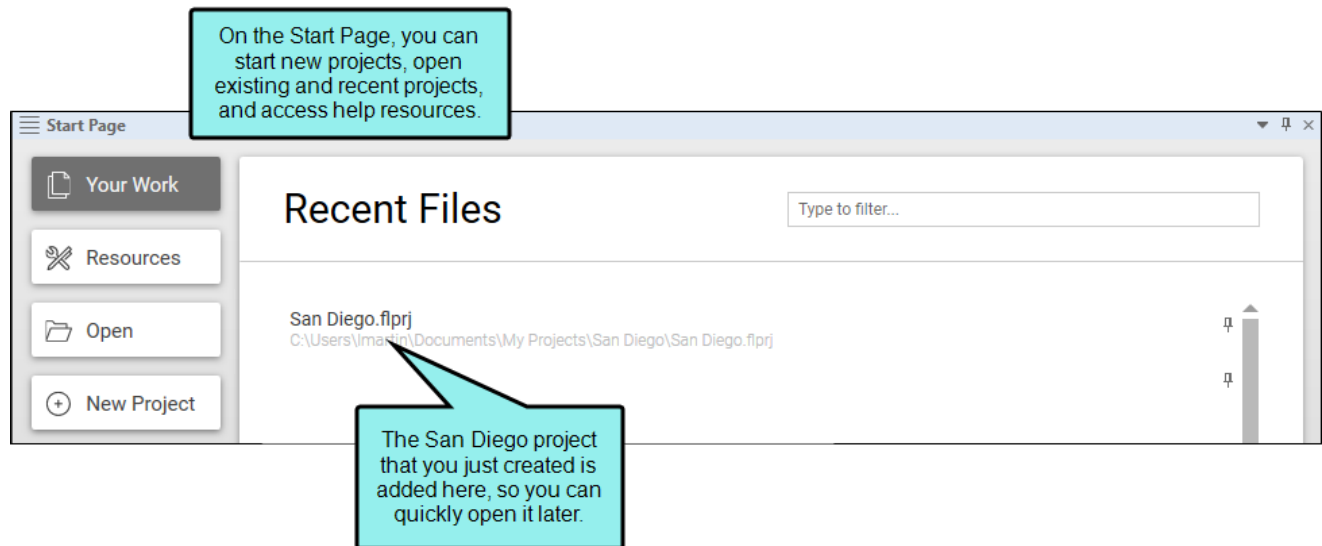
On the Start Page, you can start new projects, open existing and recent projects, and access help resources.

Start Page

Your Work

Resources

Open

New Project

Recent Files

Type to filter...

San Diego.flprj
C:\Users\lmartin\Documents\My Projects\San Diego\San Diego.flprj

The San Diego project that you just created is added here, so you can quickly open it later.